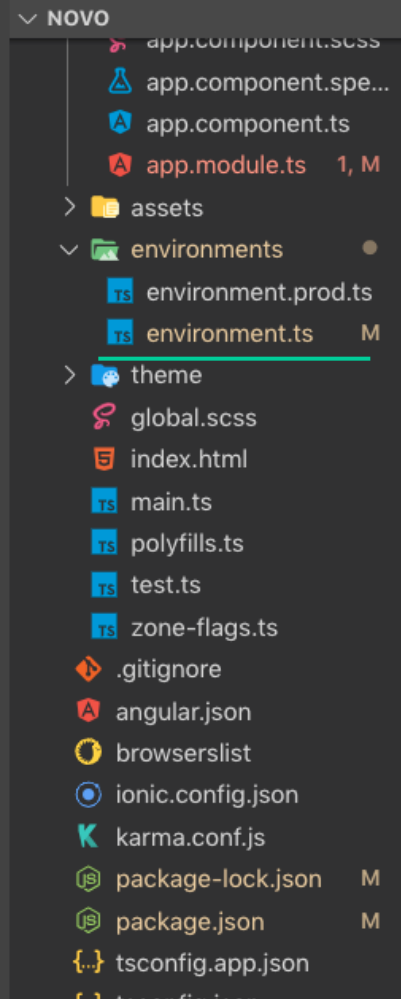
NOVO
app.component.scss
app.component.spe...
app.component.ts
app.module.ts 1, M
assets
environments
TS environment.prod.ts
TS environment.ts M
theme
global.scss
index.html
TS main.ts
TS polyfills.ts
TS test.ts
TS zone-flags.ts
.gitignore
angular.json
browserslist
ionic.config.json
karma.conf.js
package-lock.json M
package.json M
tsconfig.app.json
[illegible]